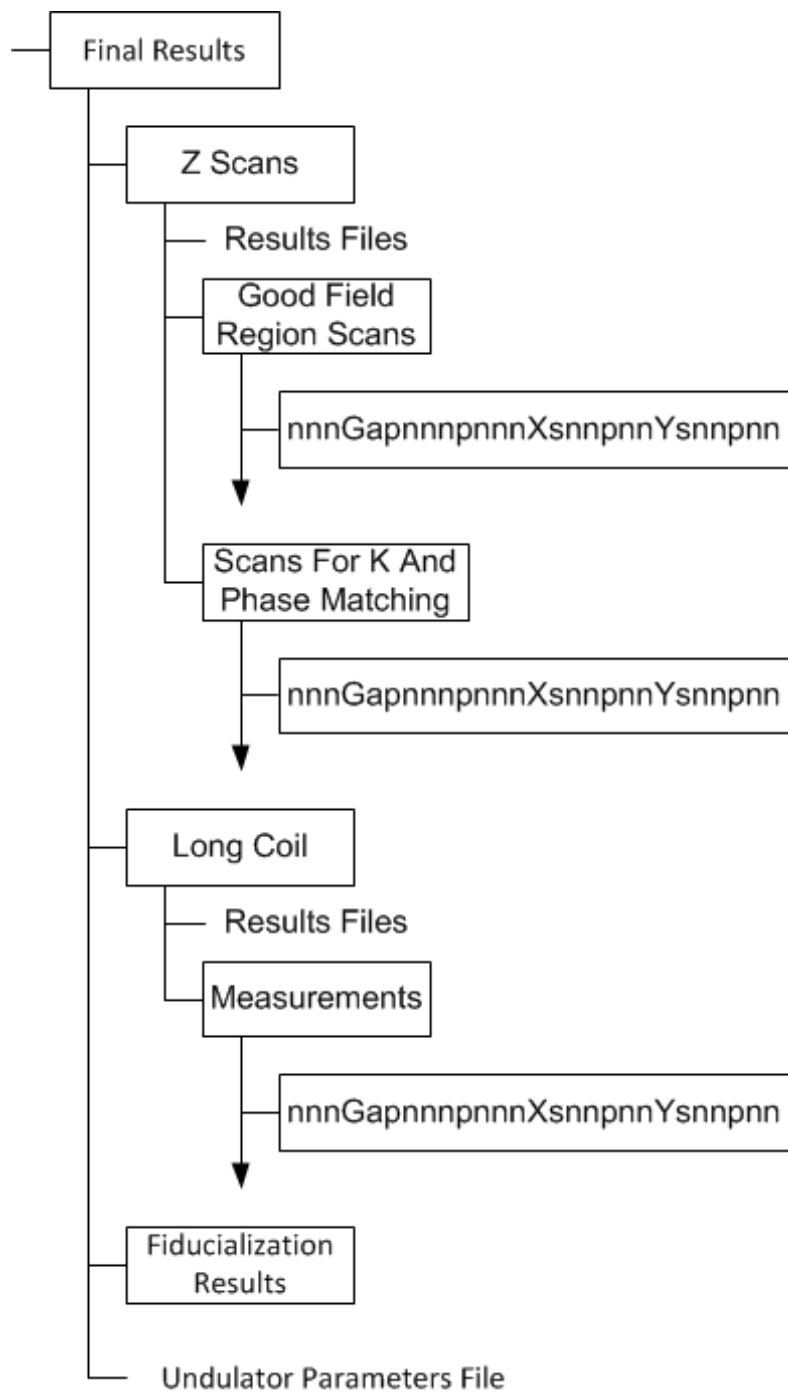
Final Results

Z Scans

Results Files

Good Field Region Scans

nnnGapnnnpnnnXsnnpnnYsnnpnn

Scans For K And Phase Matching

nnnGapnnnpnnnXsnnpnnYsnnpnn

Long Coil

Results Files

Measurements

nnnGapnnnpnnnXsnnpnnYsnnpnn

Fiducialization Results

Undulator Parameters File